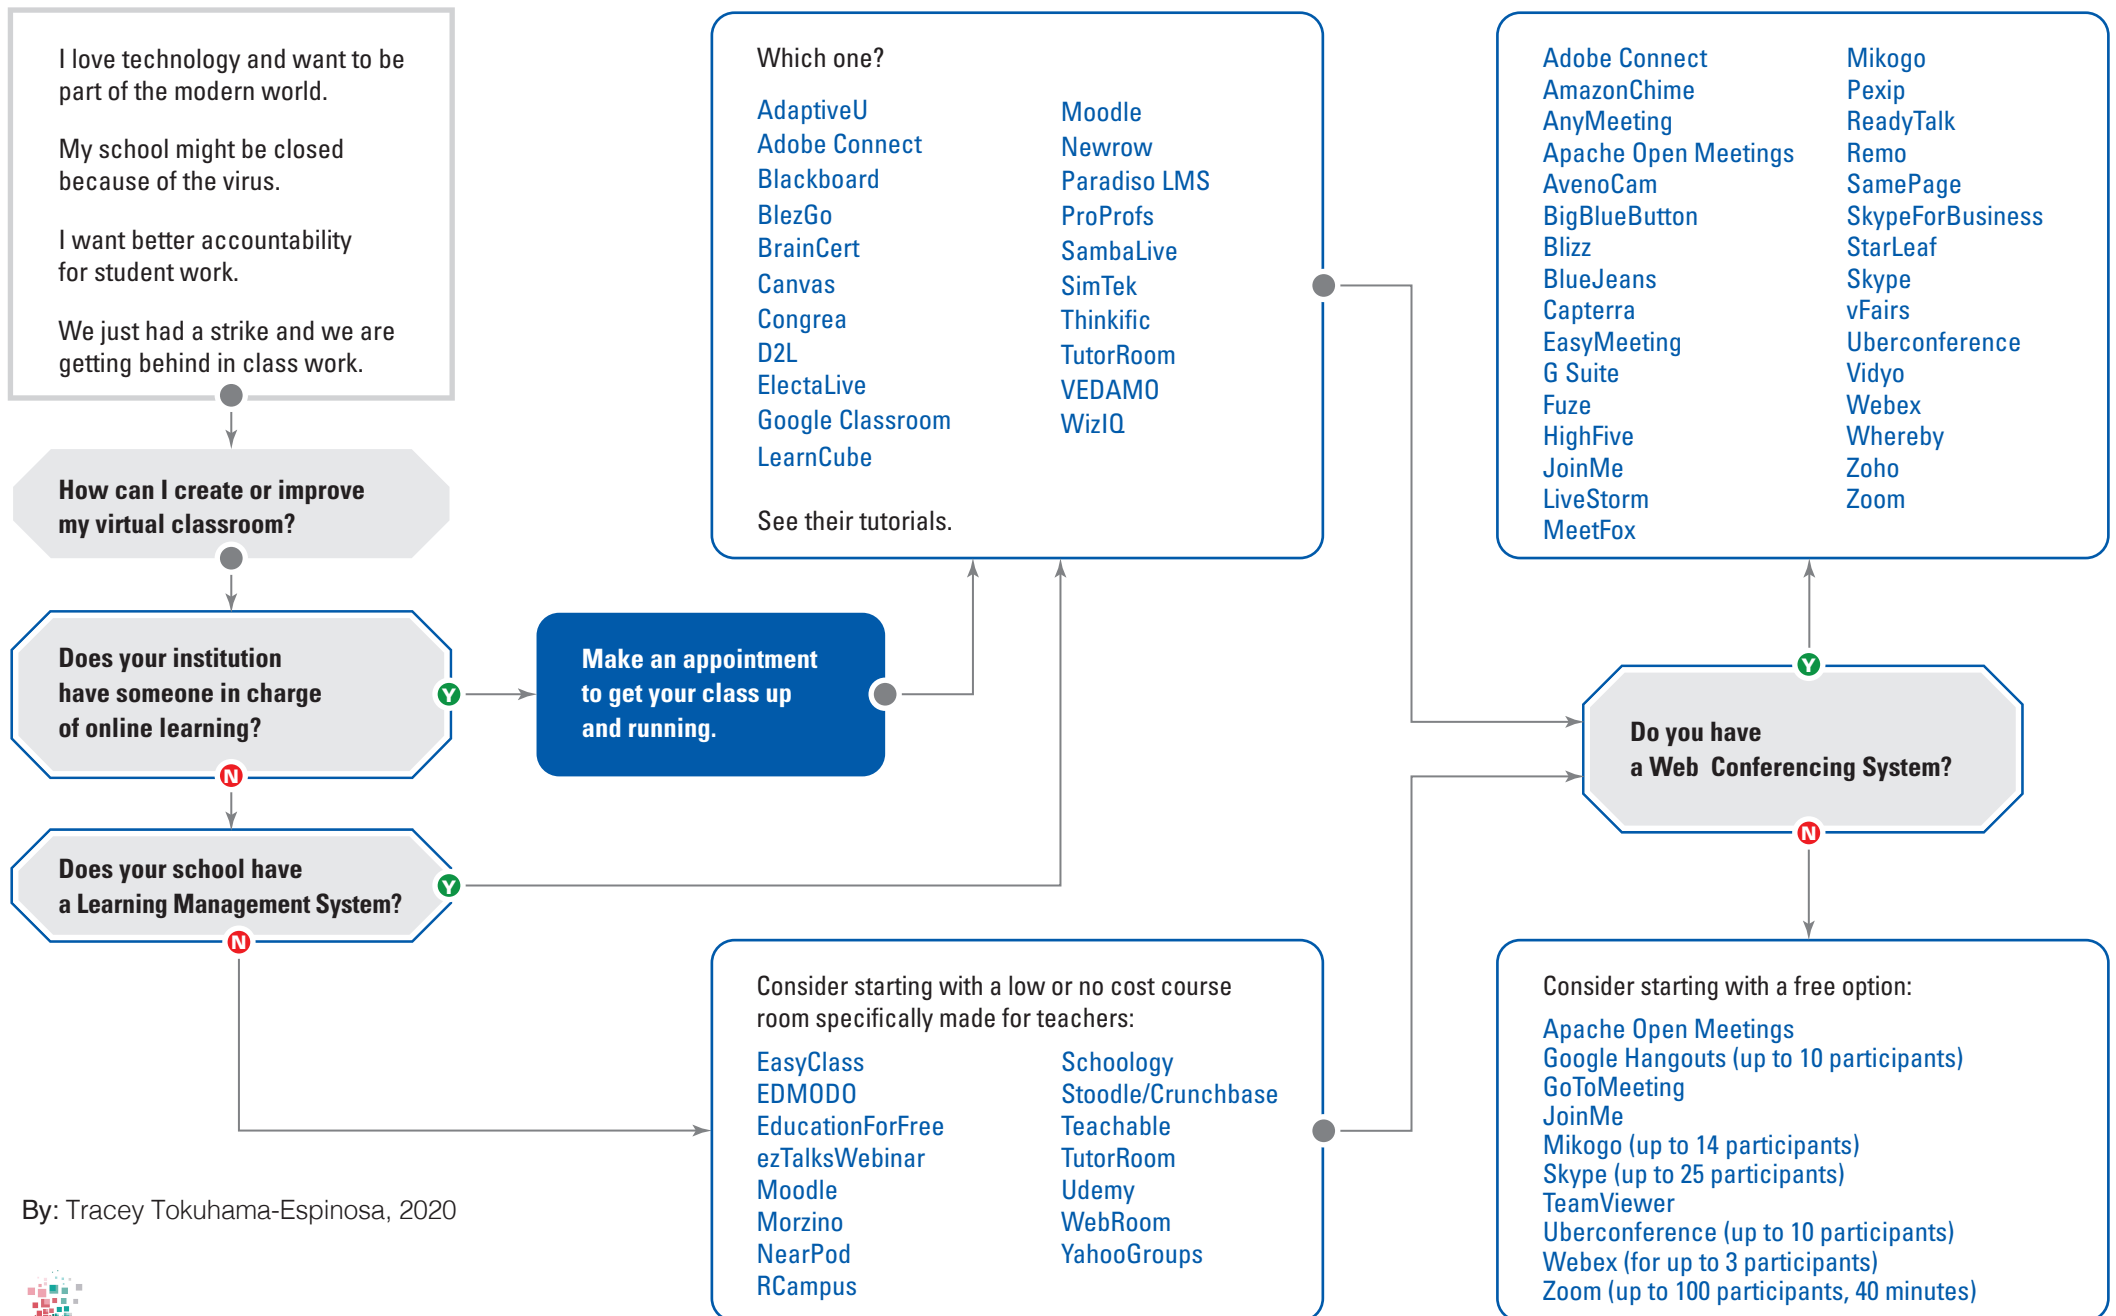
I love technology and want to be part of the modern world.

My school might be closed because of the virus.

I want better accountability for student work.

We just had a strike and we are getting behind in class work.

How can I create or improve my virtual classroom?

Does your institution have someone in charge of online learning?

Y

N

Make an appointment to get your class up and running.

Does your school have a Learning Management System?

Y

N

Which one?

AdaptiveU
Adobe Connect
Blackboard
BlezGo
BrainCert
Canvas
Congrea
D2L
ElectaLive
Google Classroom
LearnCube

Moodle
Newrow
Paradiso LMS
ProProfs
SambaLive
SimTek
Thinkific
TutorRoom
VEDAMO
WizIQ

See their tutorials.

Consider starting with a low or no cost course room specifically made for teachers:

EasyClass
EDMODO
EducationForFree
ezTalksWebinar
Moodle
Morzino
NearPod
RCampus

Schoology
Stoodle/Crunchbase
Teachable
TutorRoom
Udemy
WebRoom
YahooGroups

Adobe Connect
AmazonChime
AnyMeeting
Apache Open Meetings
AvenoCam
BigBlueButton
Blizz
BlueJeans
Capterra
EasyMeeting
G Suite
Fuze
HighFive
JoinMe
LiveStorm
MeetFox

Mikogo
Pexip
ReadyTalk
Remo
SamePage
SkypeForBusiness
StarLeaf
Skype
vFairs
Uberconference
Vidyo
Webex
Whereby
Zoho
Zoom

Y

Do you have a Web Conferencing System?

N

Consider starting with a free option:

Apache Open Meetings
Google Hangouts (up to 10 participants)
GoToMeeting
JoinMe
Mikogo (up to 14 participants)
Skype (up to 25 participants)
TeamViewer
Uberconference (up to 10 participants)
Webex (for up to 3 participants)
Zoom (up to 100 participants, 40 minutes)

By: Tracey Tokuhama-Espinosa, 2020